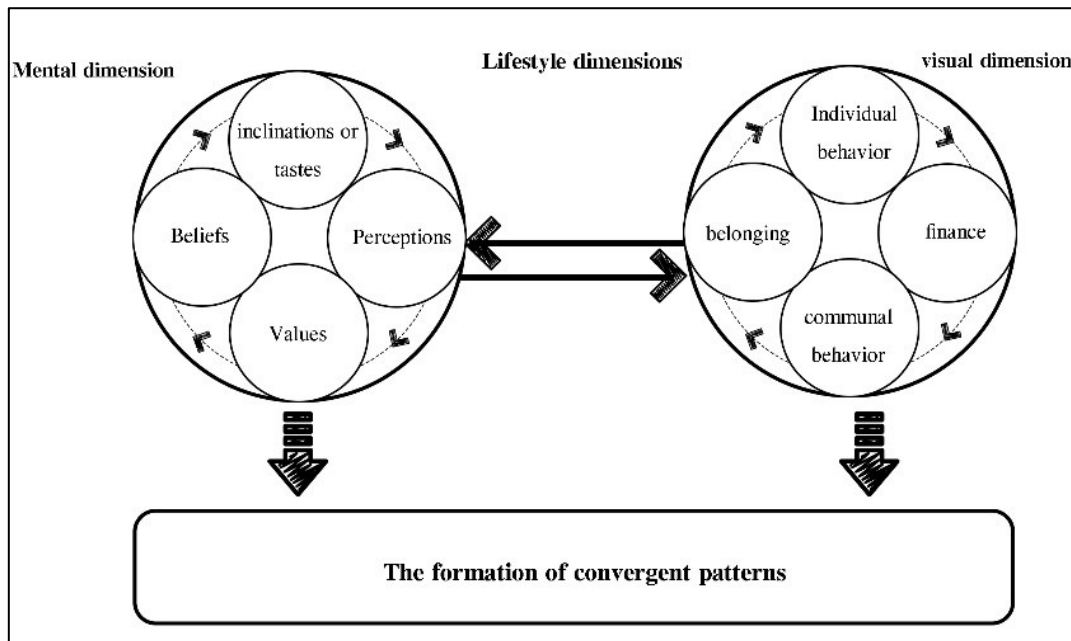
Mental dimension

Lifestyle dimensions

visual dimension

inclinations or tastes

Beliefs

Perceptions

Values

Individual behavior

belonging

finance

communal behavior

The formation of convergent patterns